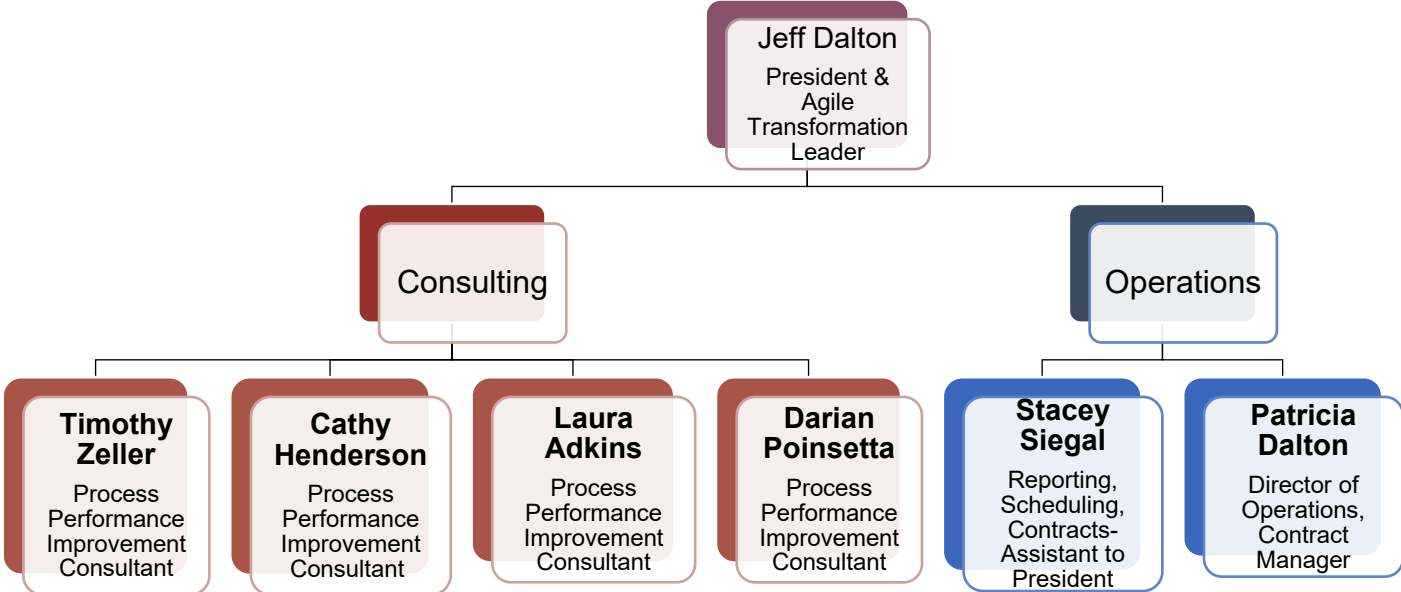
Jeff Dalton
President & Agile Transformation Leader

Consulting

Operations

Timothy Zeller
Process Performance Improvement Consultant

Cathy Henderson
Process Performance Improvement Consultant

Laura Adkins
Process Performance Improvement Consultant

Darian Poinsetta
Process Performance Improvement Consultant

Stacey Siegal
Reporting, Scheduling, Contracts- Assistant to President

Patricia Dalton
Director of Operations, Contract Manager